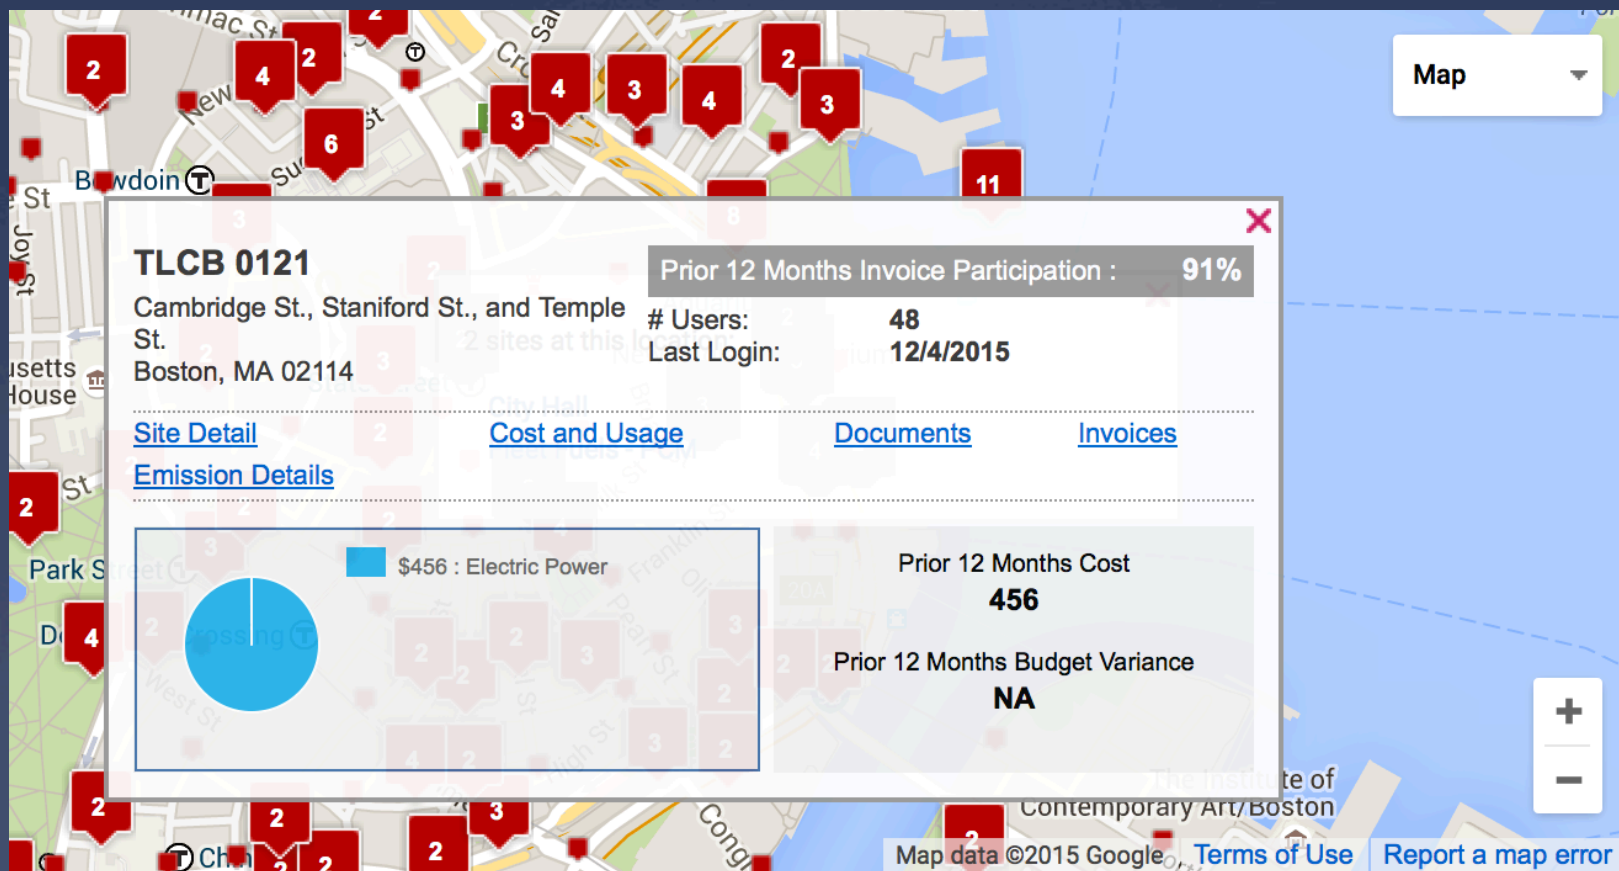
Map

TLCB 0121

Cambridge St., Staniford St., and Temple St.
Boston, MA 02114

Prior 12 Months Invoice Participation : 91%

# Users: 48
Last Login: 12/4/2015

Site Detail
Cost and Usage
Documents
Invoices
Emission Details

$456 : Electric Power

Prior 12 Months Cost
456

Prior 12 Months Budget Variance
NA

Map data ©2015 Google
Terms of Use
Report a map error